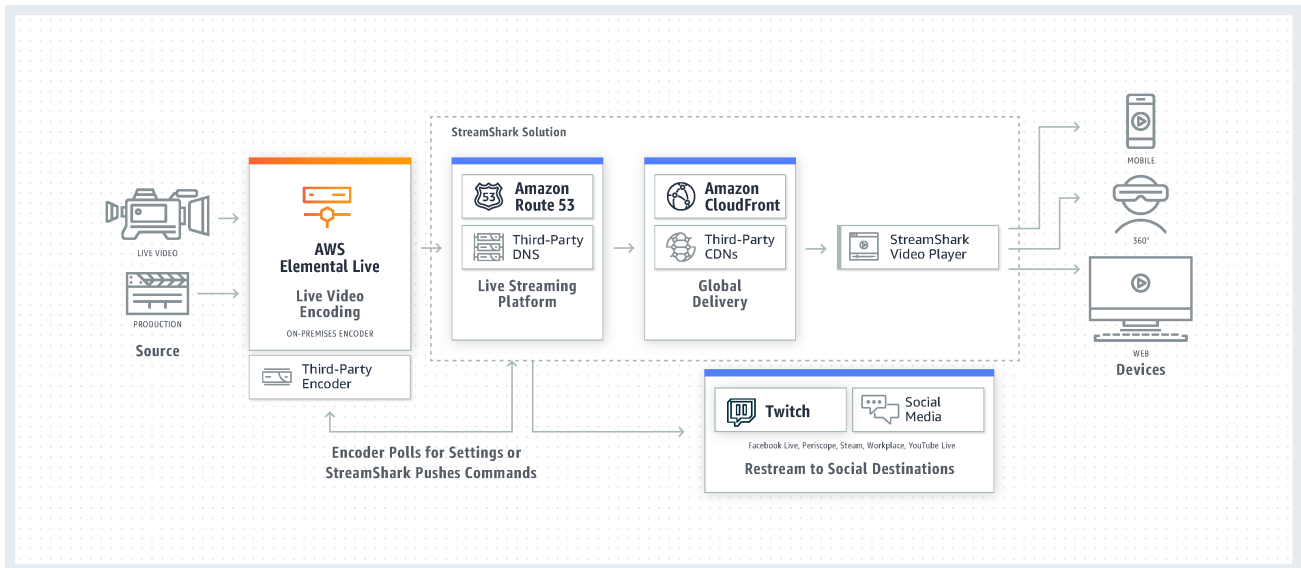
LIVE VIDEO

PRODUCTION

Source

AWS Elemental Live

Live Video Encoding

ON-PREMISES ENCODER

Third-Party Encoder

StreamShark Solution

53

Amazon Route 53

Third-Party DNS

Live Streaming Platform

Amazon CloudFront

Third-Party CDNs

Global Delivery

StreamShark Video Player

MOBILE

360°

WEB

Devices

Twitch

Social Media

Facebook Live, Periscope, Steam, Workplace, YouTube Live

Restream to Social Destinations

Encoder Polls for Settings or StreamShark Pushes Commands